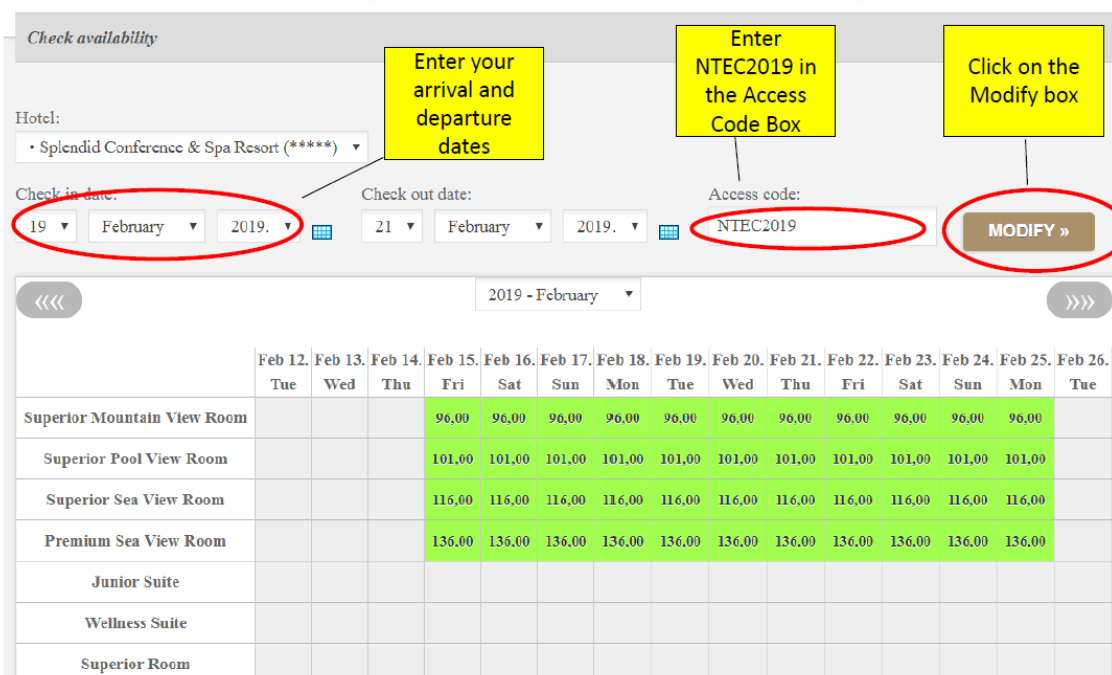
Check availability

Enter your arrival and departure dates

Enter NTEC2019 in the Access Code Box

Click on the Modify box

Hotel:

• Splendid Conference & Spa Resort (*****)

Check in date:

19 | February | 2019.

Check out date:

21 | February | 2019.

Access code:

NTEC2019

MODIFY »

«««

2019 - February

»»»

| | Feb 12. Tue | Feb 13. Wed | Feb 14. Thu | Feb 15. Fri | Feb 16. Sat | Feb 17. Sun | Feb 18. Mon | Feb 19. Tue | Feb 20. Wed | Feb 21. Thu | Feb 22. Fri | Feb 23. Sat | Feb 24. Sun | Feb 25. Mon | Feb 26. Tue |
|---|---|---|---|---|---|---|---|---|---|---|---|---|---|---|---|
| Superior Mountain View Room | | | | 96,00 | 96,00 | 96,00 | 96,00 | 96,00 | 96,00 | 96,00 | 96,00 | 96,00 | 96,00 | 96,00 | |
| Superior Pool View Room | | | | 101,00 | 101,00 | 101,00 | 101,00 | 101,00 | 101,00 | 101,00 | 101,00 | 101,00 | 101,00 | 101,00 | |
| Superior Sea View Room | | | | 116,00 | 116,00 | 116,00 | 116,00 | 116,00 | 116,00 | 116,00 | 116,00 | 116,00 | 116,00 | 116,00 | |
| Premium Sea View Room | | | | 136,00 | 136,00 | 136,00 | 136,00 | 136,00 | 136,00 | 136,00 | 136,00 | 136,00 | 136,00 | 136,00 | |
| Junior Suite | | | | | | | | | | | | | | | |
| Wellness Suite | | | | | | | | | | | | | | | |
| Superior Room | | | | | | | | | | | | | | | |